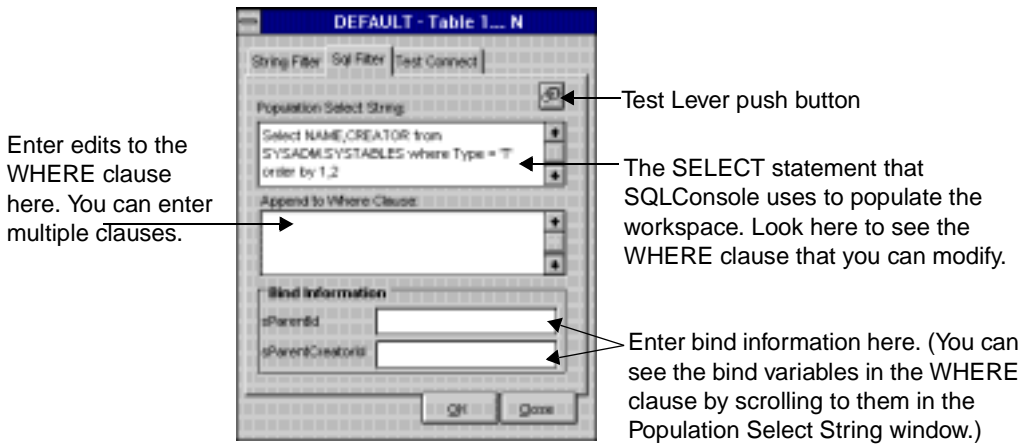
DEFAULT - Table 1... N

String Filter | Sql Filter | Test Connect

Population Select String:

Select NAME,CREATOR from SYSADM.SYSTABLES where Type = 'T' order by 1,2

Append to Where Clause:

Bind Information

sParentId

sParentCreatorId

OK

Done

Test Lever push button

Enter edits to the WHERE clause here. You can enter multiple clauses.

The SELECT statement that SQLConsole uses to populate the workspace. Look here to see the WHERE clause that you can modify.

Enter bind information here. (You can see the bind variables in the WHERE clause by scrolling to them in the Population Select String window.)